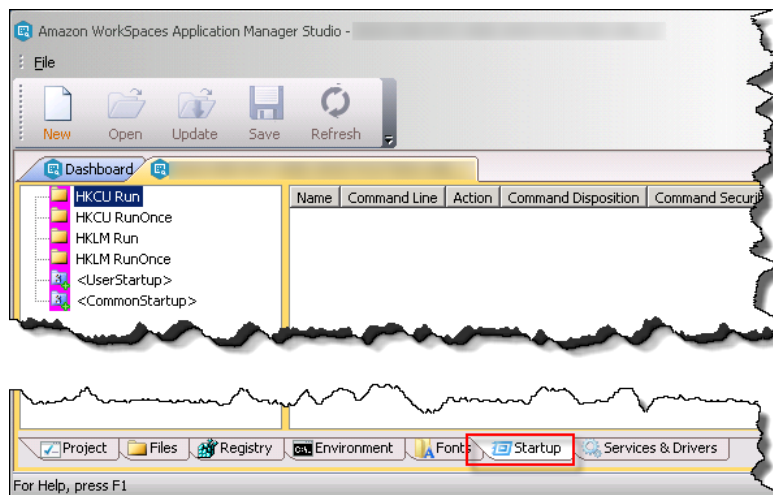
Amazon WorkSpaces Application Manager Studio - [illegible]

File

New Open Update Save Refresh

Dashboard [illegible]

HKCU Run
HKCU RunOnce
HKLM Run
HKLM RunOnce
<UserStartup>
<CommonStartup>

| Name | Command Line | Action | Command Disposition | Command Securi |
|---|---|---|---|---|

Project Files Registry Environment Fonts Startup Services & Drivers

For Help, press F1